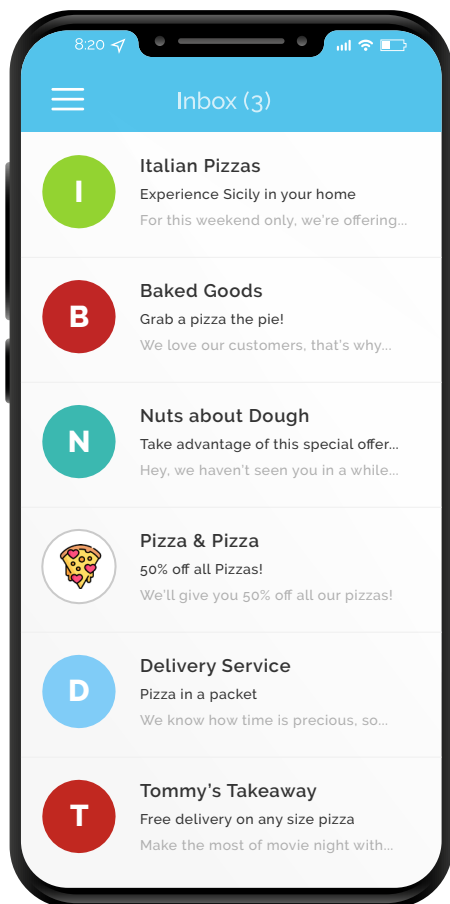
8:20

Inbox (3)

I
Italian Pizzas
Experience Sicily in your home
For this weekend only, we're offering...

B
Baked Goods
Grab a pizza the pie!
We love our customers, that's why...

N
Nuts about Dough
Take advantage of this special offer...
Hey, we haven't seen you in a while...

Pizza & Pizza
50% off all Pizzas!
We'll give you 50% off all our pizzas!

D
Delivery Service
Pizza in a packet
We know how time is precious, so...

T
Tommy's Takeaway
Free delivery on any size pizza
Make the most of movie night with...